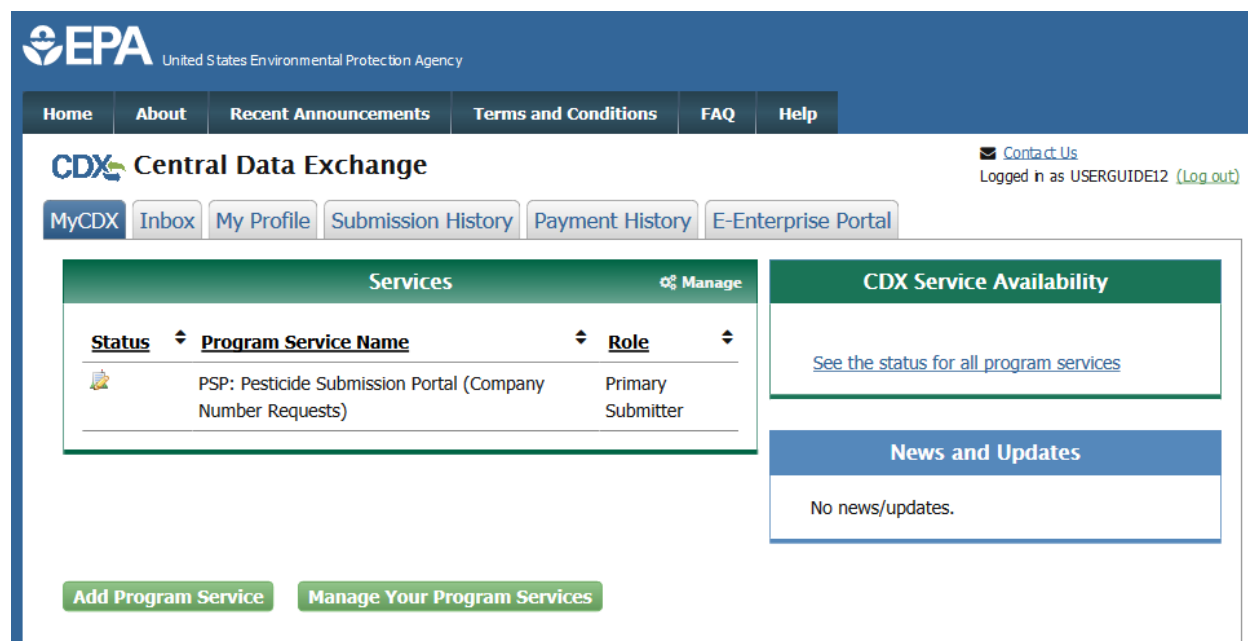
EPA United States Environmental Protection Agency

Home | About | Recent Announcements | Terms and Conditions | FAQ | Help

CDX Central Data Exchange

Contact Us
Logged in as USERGUIDE12 (Log out)

MyCDX | Inbox | My Profile | Submission History | Payment History | E-Enterprise Portal

Services

Manage

| Status | Program Service Name | Role |
|---|---|---|
| | PSP: Pesticide Submission Portal (Company Number Requests) | Primary Submitter |

CDX Service Availability

See the status for all program services

News and Updates

No news/updates.

Add Program Service

Manage Your Program Services